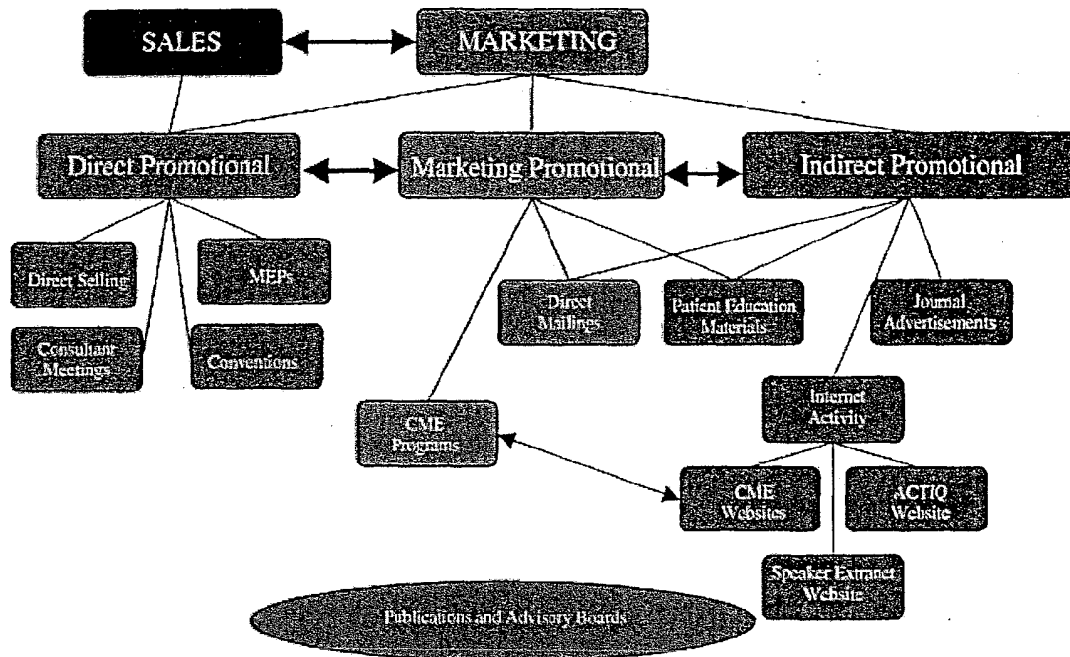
SALES

MARKETING

Direct Promotional

Marketing Promotional

Indirect Promotional

Direct Selling

MEPs

Consultant Meetings

Conventions

Direct Mailings

Patient Education Materials

Journal Advertisements

CME Programs

Internet Activity

CME Websites

ACTIQ Website

Speaker Extranet Website

Publications and Advisory Boards